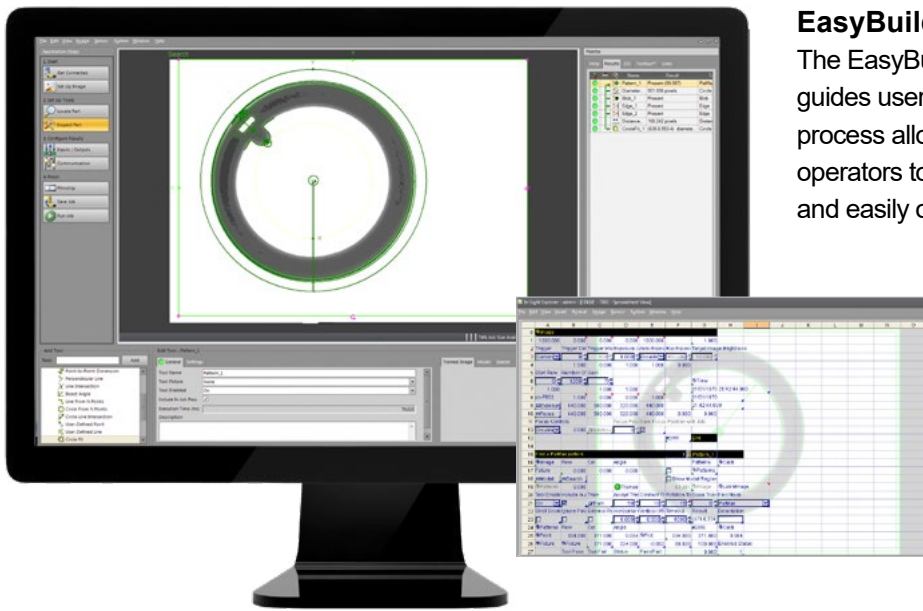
EasyBuil
The EasyBu
guides user
process allo
operators to
and easily c

File Edit View Image Sensor System Window Help
Application Steps
1 Start
Get Connected
Set Up Image
2 Set Up Tools
Locate Part
Inspect Part
3 Configure Results
Inputs / Outputs
Communication
4 Finish
FilmStrip
Save Job
Run Job
Search
Palette
Results
Pattern_1
Passed
Diameter
Blob_1
Passed
Edge_1
Passed
Edge_2
Passed
Distance
Passed
CircleFit_1
Add Tool
Tools
Add
Point-to-Point Distance
Perpendicular Line
Line Intersection
Bisect Angle
Line From N Points
Circle From N Points
Circle Line Intersection
User-Defined Point
User-Defined Line
Circle Fit
Edit Tool - Pattern_1
General
Settings
Tool Name
Pattern_1
Tool Picture
None
Tool Enabled
On
Include In Job Pass
Execution Time (ms)
Description
Formed Image

In-Sight Explorer - admin - [CR00 - 500 - Spreadsheet View]
File Edit View Insert Format Image Sensor System Window Help
A B C D E F G H I J K L M N O
Image
Trigger
Pattern
Pattern_1
Image
Row
Col
Angle
Score
Patterns
Fixture
Search
Tool Enabled
Include In Job Pass
Result
Description
Point
Fixture